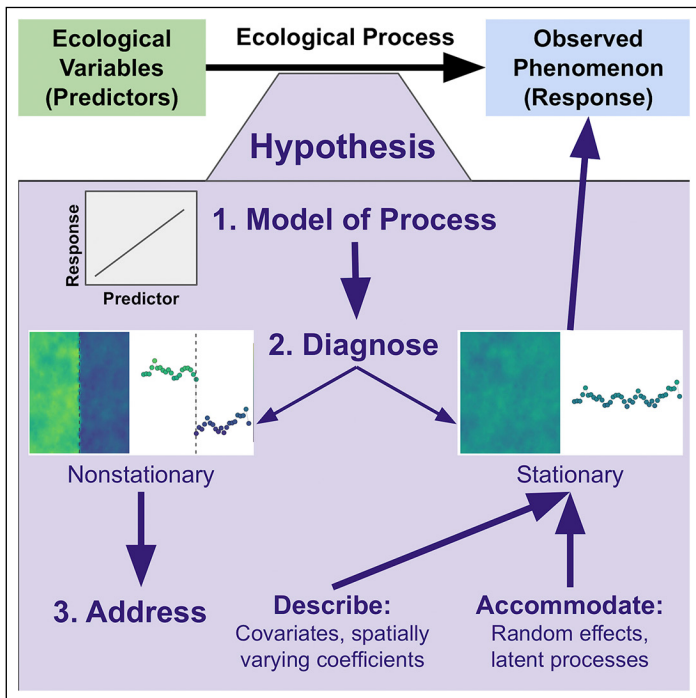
Ecological Variables (Predictors)

Ecological Process

Observed Phenomenon (Response)

Hypothesis

Response

Predictor

1. Model of Process

2. Diagnose

Nonstationary

Stationary

3. Address

Describe:
Covariates, spatially varying coefficients

Accommodate:
Random effects, latent processes